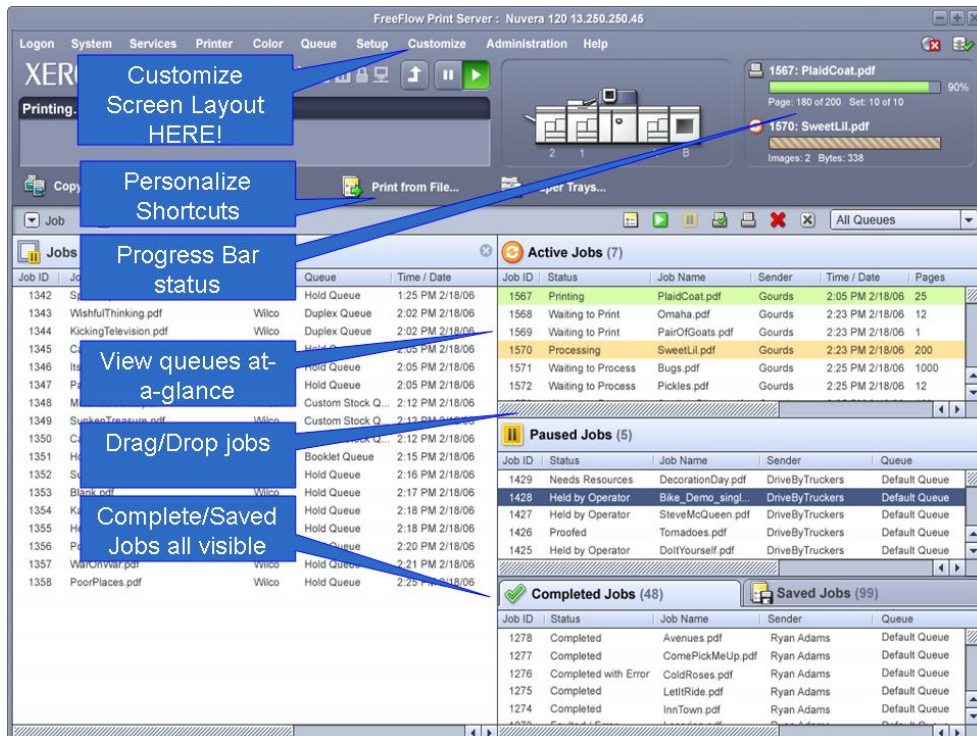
FreeFlow Print Server : Nuvera 120 13.250.250.45

Logon System Services Printer Color Queue Setup Customize Administration Help

XER

Printing.

Customize Screen Layout HERE!

1567: PlaidCoat.pdf
90%
Page: 180 of 200 Set: 10 of 10

1570: SweetLil.pdf
Images: 2 Bytes: 338

2 1 B

Copy

Personalize Shortcuts

Print from File...

per Trays...

Job

All Queues

Jobs

Progress Bar status

| Job ID | Jo | | Queue | Time / Date |
|---|---|---|---|---|
| 1342 | Sp | | Hold Queue | 1:25 PM 2/18/06 |
| 1343 | WishfulThinking.pdf | Wilco | Duplex Queue | 2:02 PM 2/18/06 |
| 1344 | KickingTelevision.pdf | Wilco | Duplex Queue | 2:02 PM 2/18/06 |
| 1345 | Ca | | | 2:05 PM 2/18/06 |
| 1346 | Its | | Hold Queue | 2:05 PM 2/18/06 |
| 1347 | Pa | | Hold Queue | 2:05 PM 2/18/06 |
| 1348 | M | | Custom Stock Q... | 2:12 PM 2/18/06 |
| 1349 | SunkenTreasure.pdf | Wilco | Custom Stock Q... | 2:12 PM 2/18/06 |
| 1350 | Ca | | Custom Stock Q... | 2:12 PM 2/18/06 |
| 1351 | H | | Booklet Queue | 2:15 PM 2/18/06 |
| 1352 | Su | | Hold Queue | 2:16 PM 2/18/06 |
| 1353 | Blank.pdf | Wilco | Hold Queue | 2:17 PM 2/18/06 |
| 1354 | K | | Hold Queue | 2:18 PM 2/18/06 |
| 1355 | H | | Hold Queue | 2:18 PM 2/18/06 |
| 1356 | P | | Queue | 2:20 PM 2/18/06 |
| 1357 | WarOnWar.pdf | Wilco | Hold Queue | 2:21 PM 2/18/06 |
| 1358 | PoorPlaces.pdf | Wilco | Hold Queue | 2:25 PM 2/18/06 |

View queues at-a-glance

Drag/Drop jobs

Complete/Saved Jobs all visible

Active Jobs (7)

| Job ID | Status | Job Name | Sender | Time / Date | Pages |
|---|---|---|---|---|---|
| 1567 | Printing | PlaidCoat.pdf | Gourds | 2:05 PM 2/18/06 | 25 |
| 1568 | Waiting to Print | Omaha.pdf | Gourds | 2:23 PM 2/18/06 | 12 |
| 1569 | Waiting to Print | PairOfGoats.pdf | Gourds | 2:23 PM 2/18/06 | 1 |
| 1570 | Processing | SweetLil.pdf | Gourds | 2:23 PM 2/18/06 | 200 |
| 1571 | Waiting to Process | Bugs.pdf | Gourds | 2:25 PM 2/18/06 | 1000 |
| 1572 | Waiting to Process | Pickles.pdf | Gourds | 2:25 PM 2/18/06 | 12 |

Paused Jobs (5)

| Job ID | Status | Job Name | Sender | Queue |
|---|---|---|---|---|
| 1429 | Needs Resources | DecorationDay.pdf | DriveByTruckers | Default Queue |
| 1428 | Held by Operator | Bike_Demo_singl... | DriveByTruckers | Default Queue |
| 1427 | Held by Operator | SteveMcQueen.pdf | DriveByTruckers | Default Queue |
| 1426 | Proofed | Tornadoes.pdf | DriveByTruckers | Default Queue |
| 1425 | Held by Operator | DoItYourself.pdf | DriveByTruckers | Default Queue |

Completed Jobs (48)
Saved Jobs (99)

| Job ID | Status | Job Name | Sender | Queue |
|---|---|---|---|---|
| 1278 | Completed | Avenues.pdf | Ryan Adams | Default Queue |
| 1277 | Completed | ComePickMeUp.pdf | Ryan Adams | Default Queue |
| 1276 | Completed with Error | ColdRoses.pdf | Ryan Adams | Default Queue |
| 1275 | Completed | LetItRide.pdf | Ryan Adams | Default Queue |
| 1274 | Completed | InnTown.pdf | Ryan Adams | Default Queue |